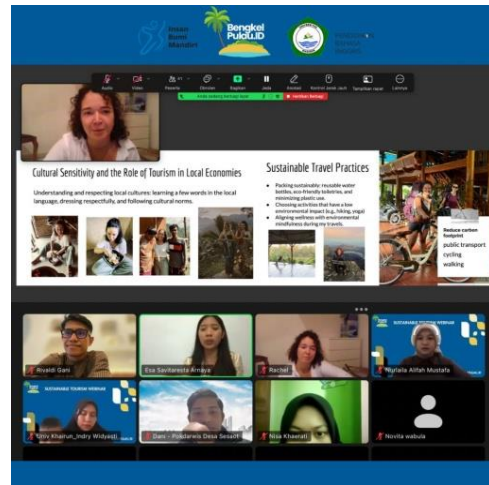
Insan Bumi Mandiri

Bengkel Pulau.ID

Cultural Sensitivity and the Role of Tourism in Local Economies

Understanding and respecting local cultures: learning a few words in the local language, dressing respectfully, and following cultural norms.

Sustainable Travel Practices

- Packing sustainably: reusable water bottles, eco-friendly toiletries, and minimizing plastic use.
- Choosing activities that have a low environmental impact (e.g., hiking, yoga)
- Aligning wellness with environmental mindfulness during my travels.

Reduce carbon footprint
public transport
cycling
walking

Rivaldi Gani

Esa Savitaresta Arnaya

Rachel

Nurlaila Alifah Mustafa

Umiy Khairun_Indry Widyasti

Dani - Pokdarwis Desa Sesaot

Nisa Khairati

Novita wabula